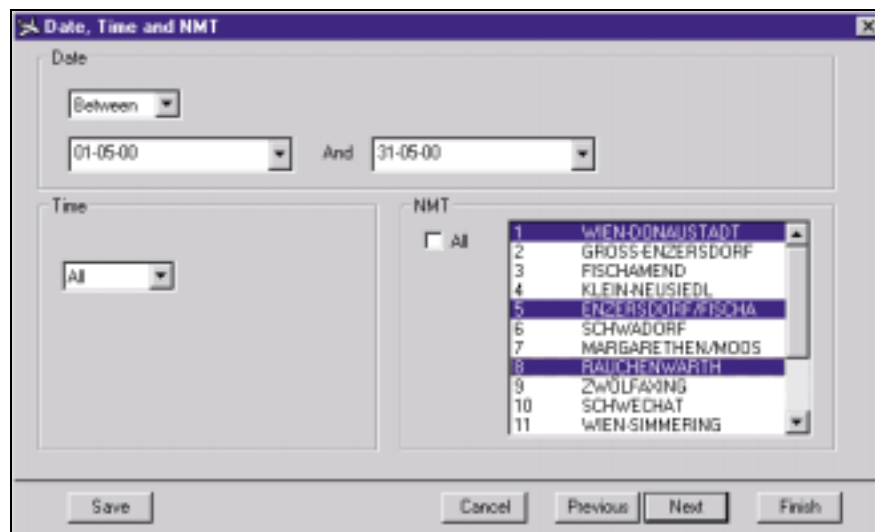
Date, Time and NMT

Date

Between

01-05-00

And

31-05-00

Time

All

NMT

All

1 WIEN-DONAUSTADT
2 GROSS-ENZERSDORF
3 FISCHAMEND
4 KLEIN-NEUSIEDL
5 ENZERSDORF/FISCHA
6 SCHWADORF
7 MARGARETHEN/MOOS
8 RAUCHENWARTH
9 ZWÖLFAXING
10 SCHWECHAT
11 WIEN-SIMMERING

Save

Cancel

Previous

Next

Finish